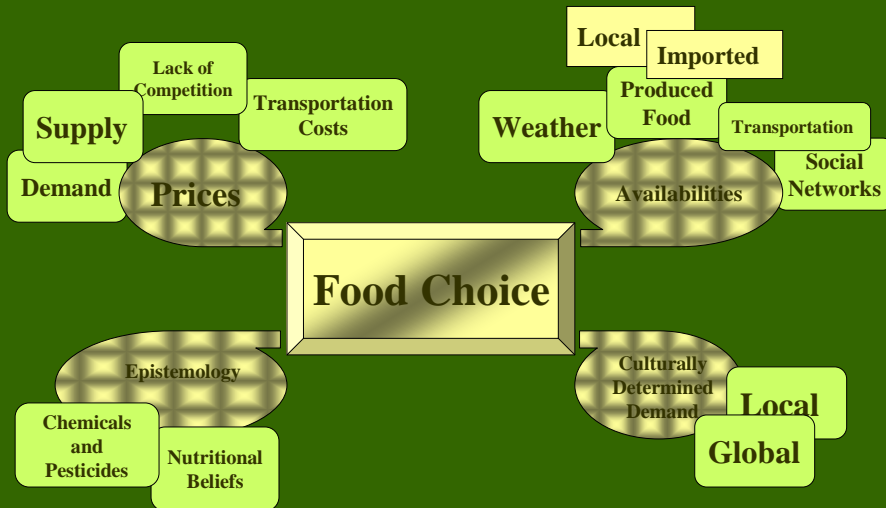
Lack of Competition

Supply

Transportation Costs

Demand

Prices

Local

Imported

Produced Food

Weather

Transportation

Social Networks

Availabilities

Food Choice

Epistemology

Chemicals and Pesticides

Nutritional Beliefs

Culturally Determined Demand

Local

Global